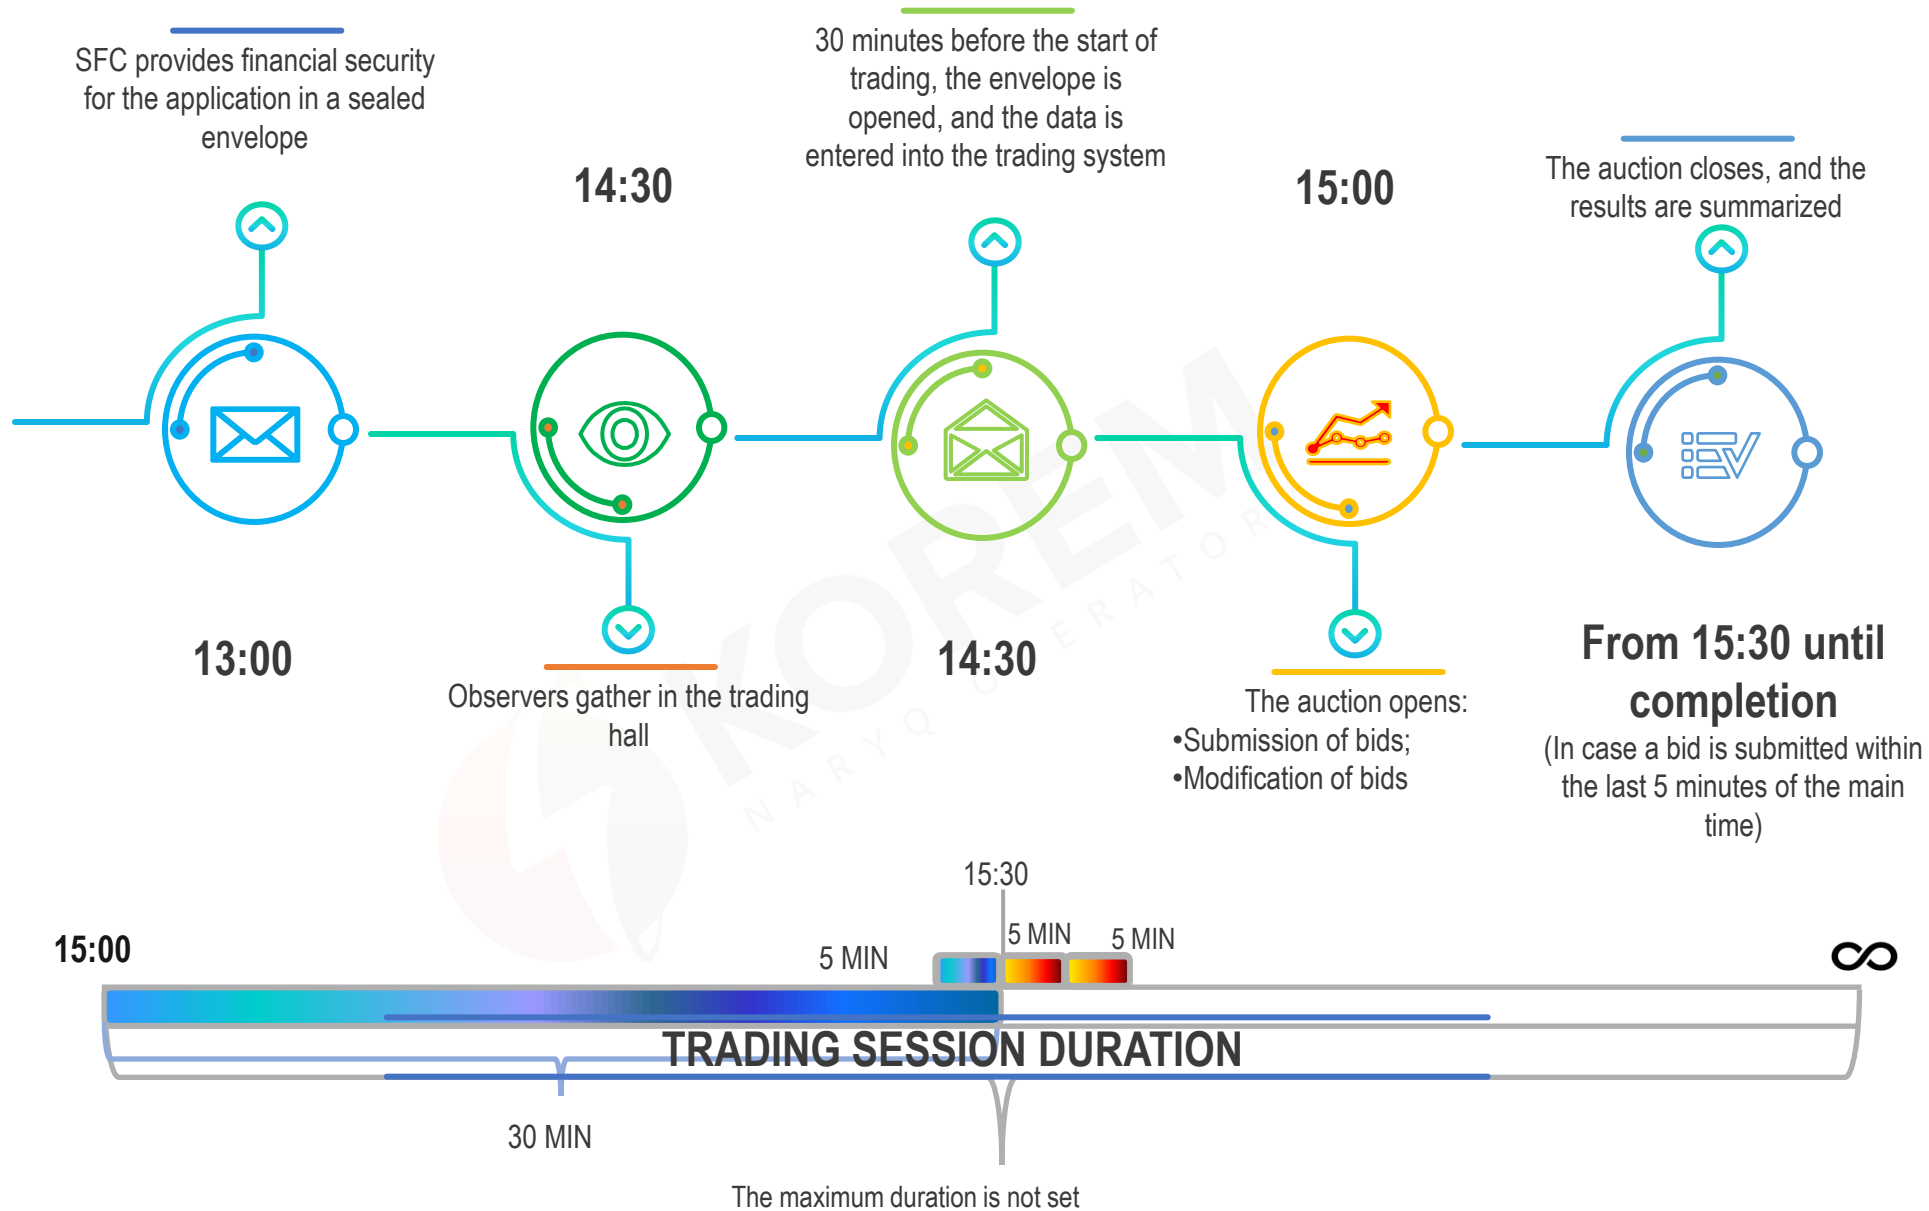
SFC provides financial security for the application in a sealed envelope

14:30

30 minutes before the start of trading, the envelope is opened, and the data is entered into the trading system

15:00

The auction closes, and the results are summarized

13:00

Observers gather in the trading hall

14:30

The auction opens:
•Submission of bids;
•Modification of bids

From 15:30 until completion
(In case a bid is submitted within the last 5 minutes of the main time)

KOREM
NARYQ OPERATOR

15:30

15:00

5 MIN

5 MIN

5 MIN

$\infty$

TRADING SESSION DURATION

30 MIN

The maximum duration is not set